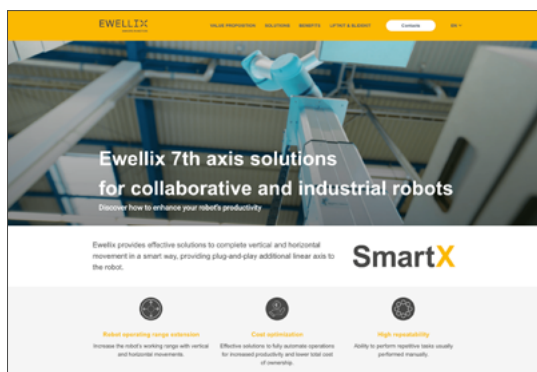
EWELLIX

VALUE PROPOSITION SOLUTIONS BENEFITS LATEST & GREATEST

Contacts

EN

Ewellix 7th axis solutions for collaborative and industrial robots

Discover how to enhance your robot's productivity

Ewellix provides effective solutions to complete vertical and horizontal movement in a smart way, providing plug-and-play additional linear axis to the robot.

SmartX

Robot operating range extension
Increase the robot's working range with vertical and horizontal movements.

Cost optimization
Effective solutions to fully automate operations for increased productivity and lower total cost of ownership.

High repeatability
Ability to perform repetitive tasks usually performed manually.